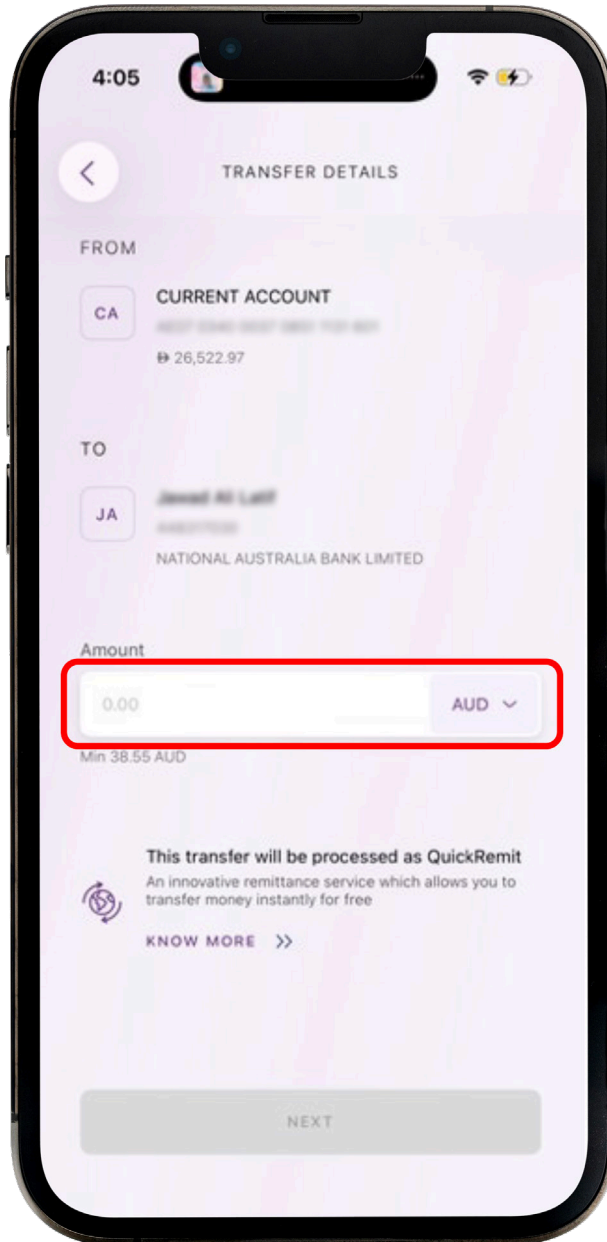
4:05

TRANSFER DETAILS

FROM

CA

CURRENT ACCOUNT

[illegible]

Ð 26,522.97

TO

JA

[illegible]

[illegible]

NATIONAL AUSTRALIA BANK LIMITED

Amount

0.00

AUD

Min 38.55 AUD

This transfer will be processed as QuickRemit

An innovative remittance service which allows you to transfer money instantly for free

KNOW MORE

NEXT